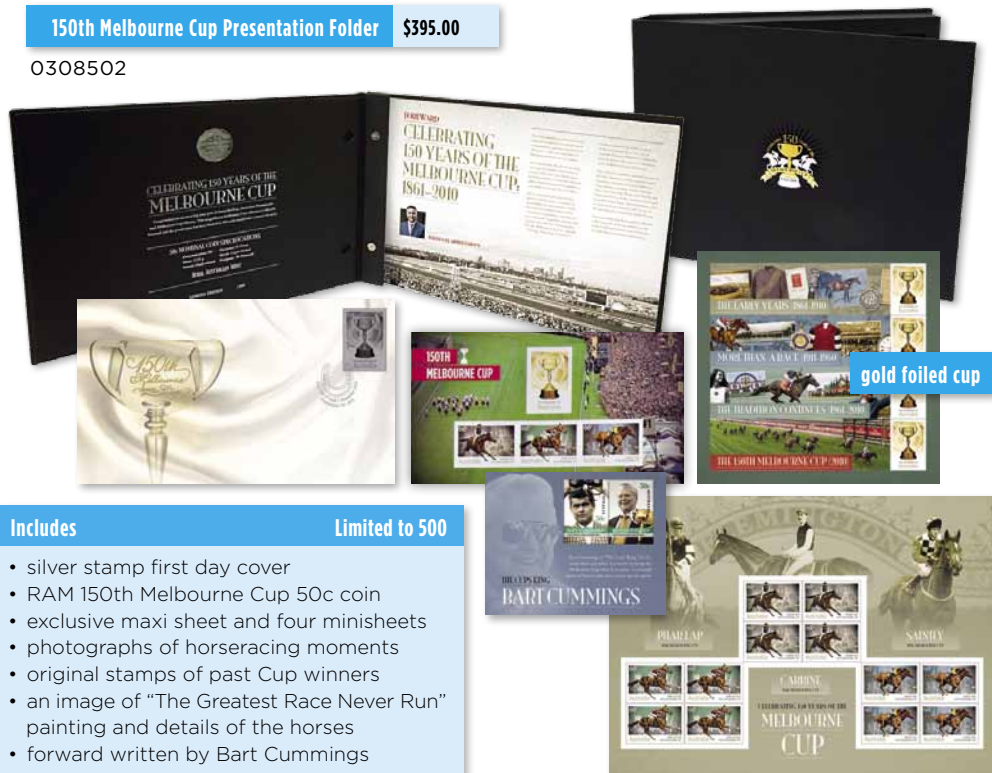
150th Melbourne Cup Presentation Folder $395.00

0308502

CELEBRATING 150 YEARS OF THE MELBOURNE CUP

FOREWARD

CELEBRATING 150 YEARS OF THE MELBOURNE CUP, 1861–2010

150th Melbourne Cup

150TH MELBOURNE CUP

THE EARLY YEARS 1861–1910

MORE THAN A RACE 1911–1960

THE TRADITION CONTINUES 1961–2010

THE 150TH MELBOURNE CUP 2010

gold foiled cup

THE CUPS KING BART CUMMINGS

PHAR LAP

SAINTLY

CARBINE

CELEBRATING 150 YEARS OF THE MELBOURNE CUP

Includes Limited to 500

• silver stamp first day cover
• RAM 150th Melbourne Cup 50c coin
• exclusive maxi sheet and four minisheets
• photographs of horseracing moments
• original stamps of past Cup winners
• an image of "The Greatest Race Never Run" painting and details of the horses
• forward written by Bart Cummings